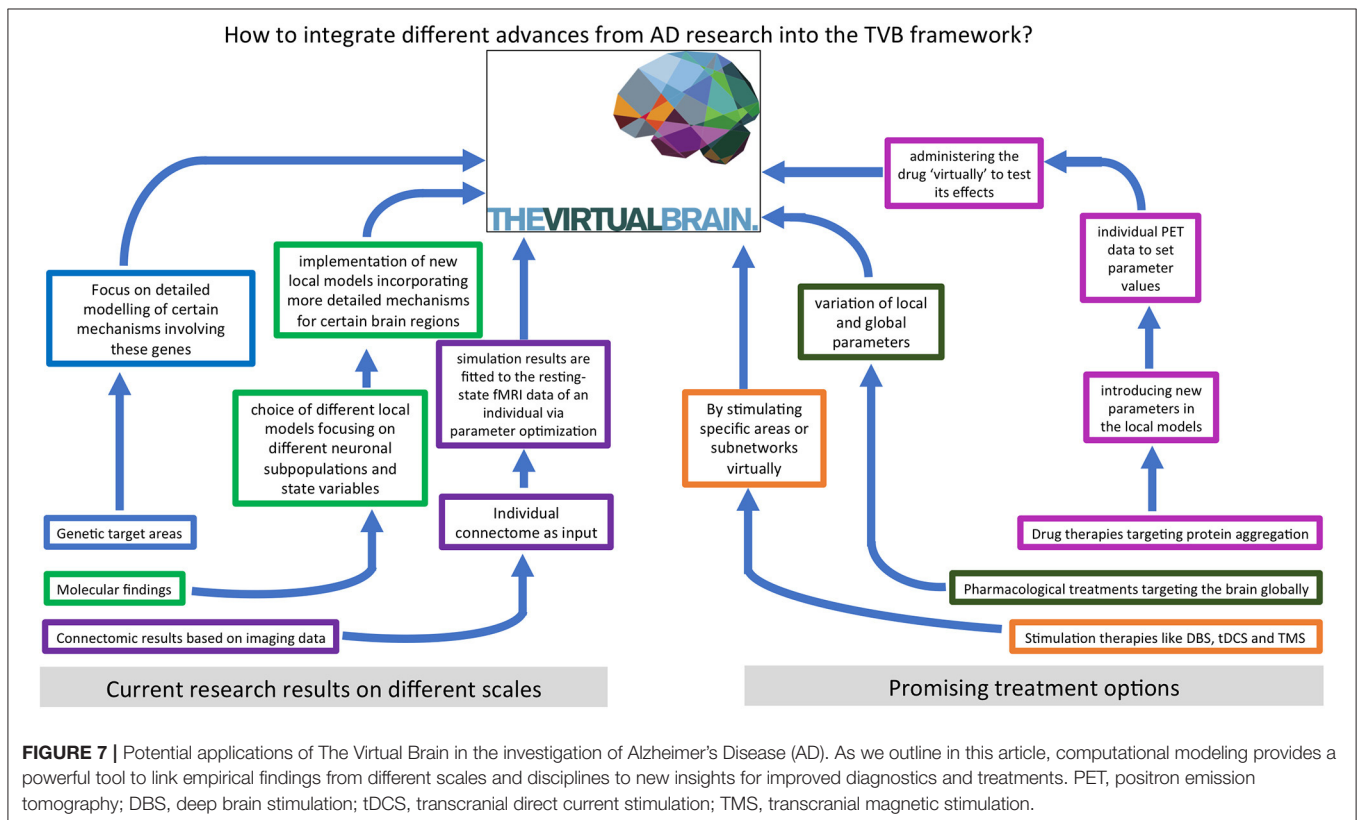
How to integrate different advances from AD research into the TVB framework?

THEVIRTUALBRAIN.

Focus on detailed modelling of certain mechanisms involving these genes

implementation of new local models incorporating more detailed mechanisms for certain brain regions

choice of different local models focusing on different neuronal subpopulations and state variables

simulation results are fitted to the resting-state fMRI data of an individual via parameter optimization

Individual connectome as input

Genetic target areas

Molecular findings

Connectomic results based on imaging data

Current research results on different scales

administering the drug 'virtually' to test its effects

individual PET data to set parameter values

variation of local and global parameters

By stimulating specific areas or subnetworks virtually

introducing new parameters in the local models

Drug therapies targeting protein aggregation

Pharmacological treatments targeting the brain globally

Stimulation therapies like DBS, tDCS and TMS

Promising treatment options

FIGURE 7 | Potential applications of The Virtual Brain in the investigation of Alzheimer's Disease (AD). As we outline in this article, computational modeling provides a powerful tool to link empirical findings from different scales and disciplines to new insights for improved diagnostics and treatments. PET, positron emission tomography; DBS, deep brain stimulation; tDCS, transcranial direct current stimulation; TMS, transcranial magnetic stimulation.